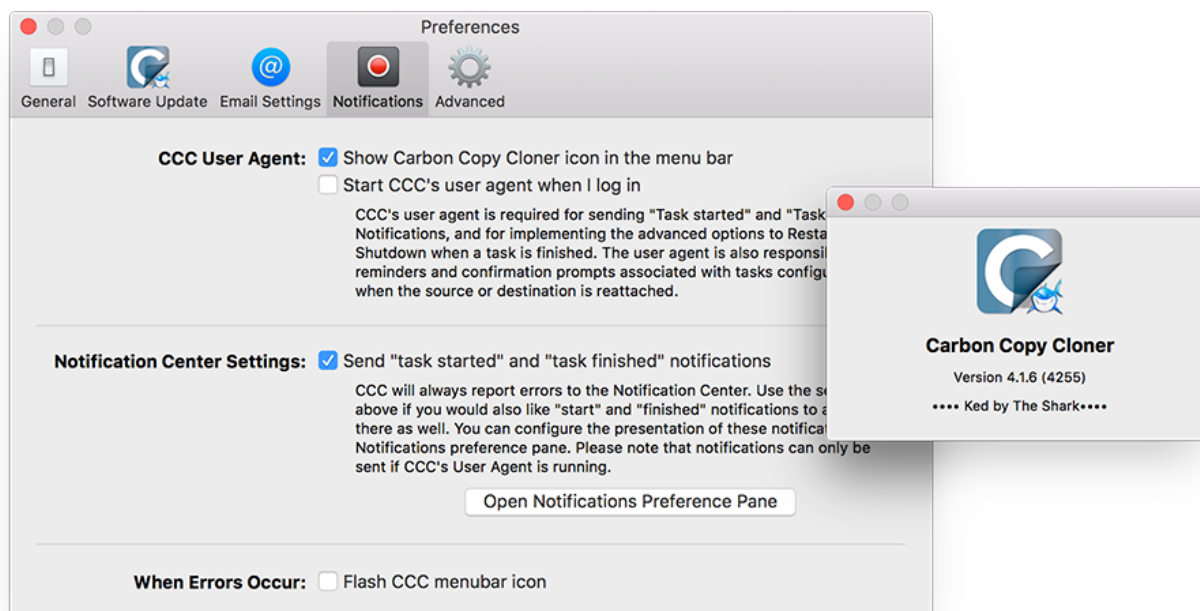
Preferences

General Software Update Email Settings Notifications Advanced

CCC User Agent: Show Carbon Copy Cloner icon in the menu bar
Start CCC's user agent when I log in

CCC's user agent is required for sending "Task started" and "Task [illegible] Notifications, and for implementing the advanced options to Resta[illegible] Shutdown when a task is finished. The user agent is also responsi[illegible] reminders and confirmation prompts associated with tasks config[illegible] when the source or destination is reattached.

Notification Center Settings: Send "task started" and "task finished" notifications

CCC will always report errors to the Notification Center. Use the se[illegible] above if you would also like "start" and "finished" notifications to a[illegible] there as well. You can configure the presentation of these notificat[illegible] Notifications preference pane. Please note that notifications can only be sent if CCC's User Agent is running.

Open Notifications Preference Pane

When Errors Occur: Flash CCC menubar icon

Carbon Copy Cloner

Version 4.1.6 (4255)

•••• Ked by The Shark••••